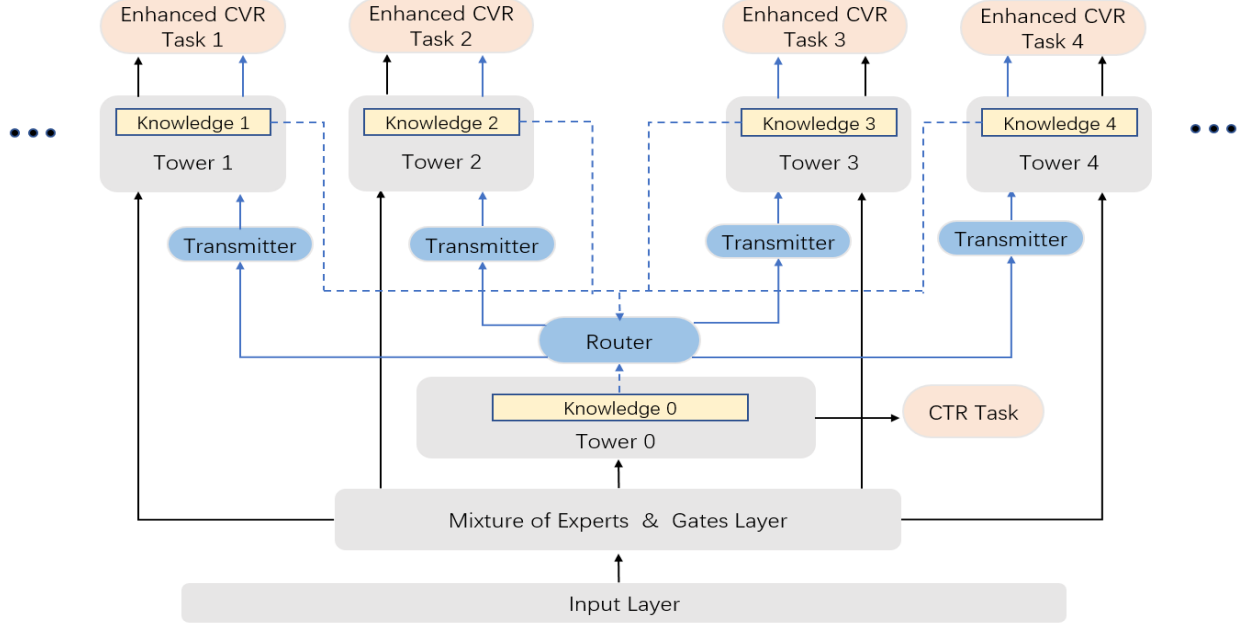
Enhanced CVR Task 1

Enhanced CVR Task 2

Enhanced CVR Task 3

Enhanced CVR Task 4

Knowledge 1

Tower 1

Knowledge 2

Tower 2

Knowledge 3

Tower 3

Knowledge 4

Tower 4

Transmitter

Transmitter

Transmitter

Transmitter

Router

Knowledge 0

Tower 0

CTR Task

Mixture of Experts & Gates Layer

Input Layer